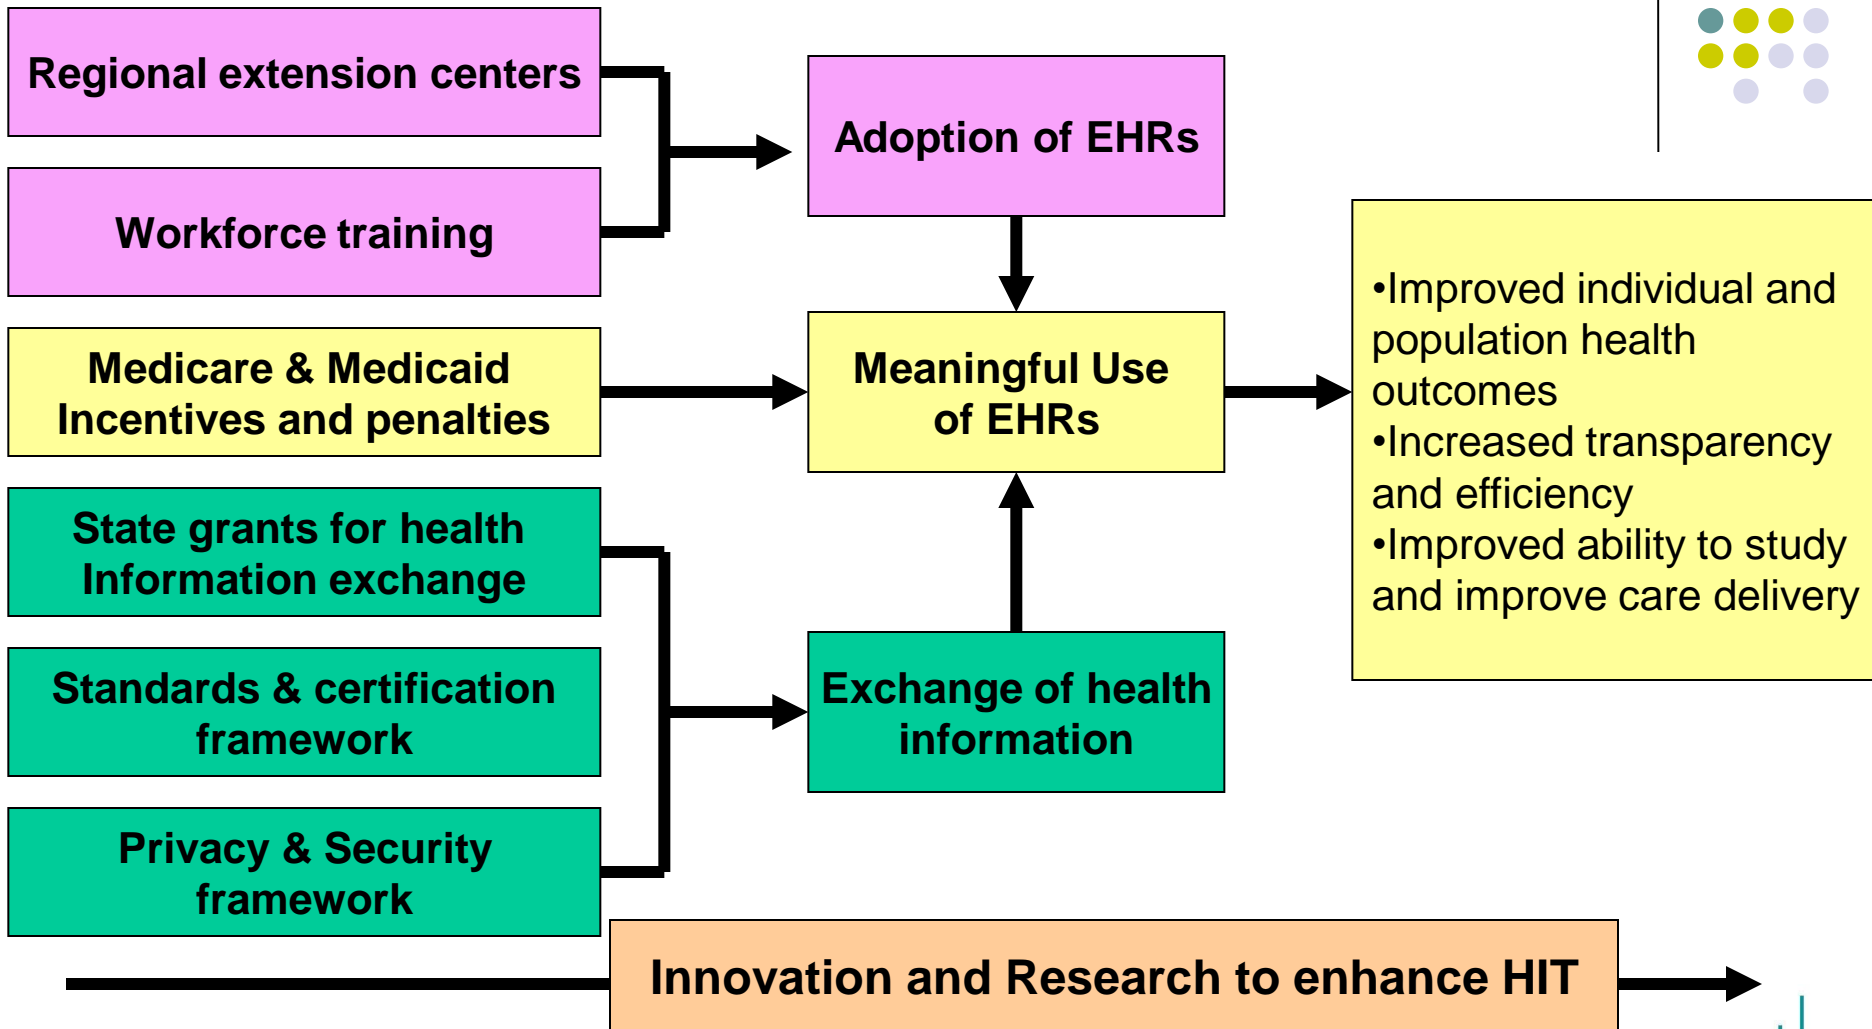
Regional extension centers

Workforce training

Medicare & Medicaid Incentives and penalties

State grants for health Information exchange

Standards & certification framework

Privacy & Security framework

Adoption of EHRs

Meaningful Use of EHRs

Exchange of health information

•Improved individual and population health outcomes
•Increased transparency and efficiency
•Improved ability to study and improve care delivery

Innovation and Research to enhance HIT